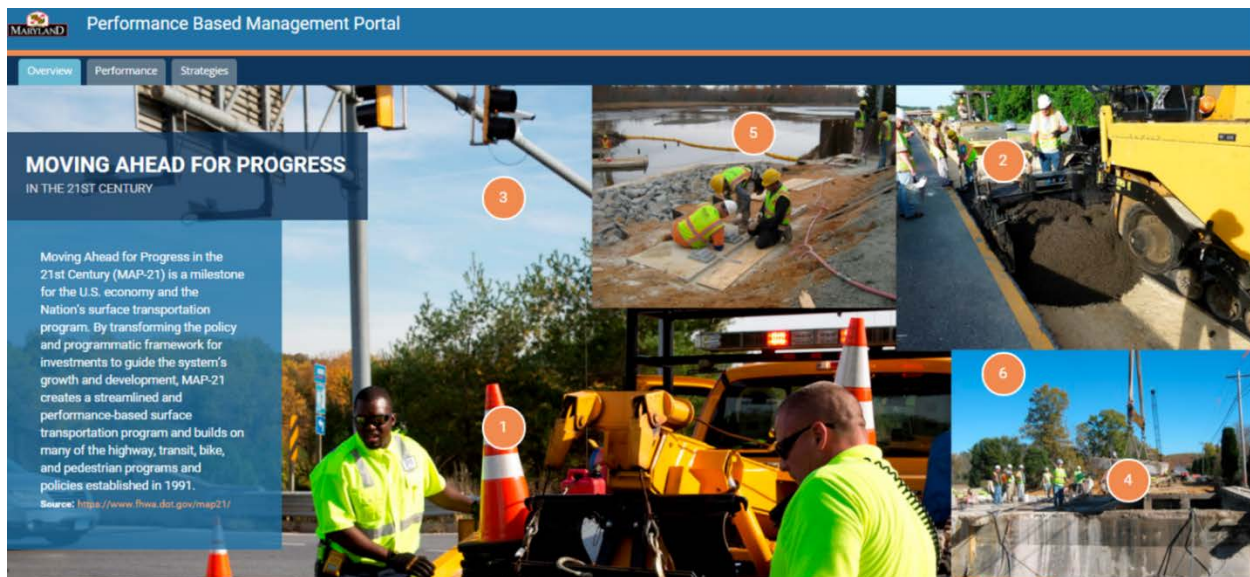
MARYLAND

Performance Based Management Portal

Overview
Performance
Strategies

MOVING AHEAD FOR PROGRESS
IN THE 21ST CENTURY

Moving Ahead for Progress in the 21st Century (MAP-21) is a milestone for the U.S. economy and the Nation's surface transportation program. By transforming the policy and programmatic framework for investments to guide the system's growth and development, MAP-21 creates a streamlined and performance-based surface transportation program and builds on many of the highway, transit, bike, and pedestrian programs and policies established in 1991.

Source: https://www.fhwa.dot.gov/map21/

3

5

2

1

6

4